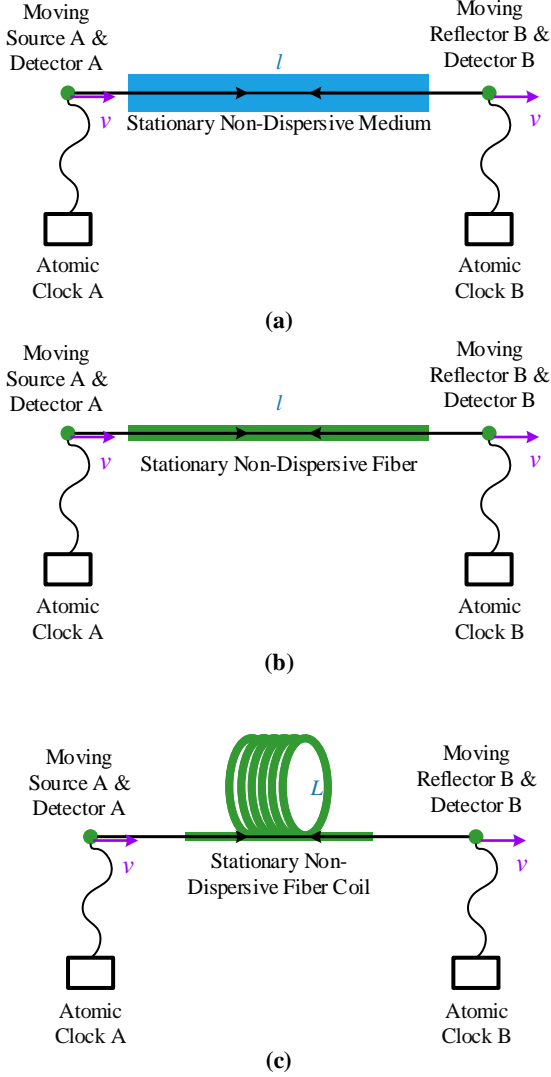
Moving Source A & Detector A

$l$

Moving Reflector B & Detector B

$v$

Stationary Non-Dispersive Medium

$v$

Atomic Clock A

Atomic Clock B

(a)

Moving Source A & Detector A

$l$

Moving Reflector B & Detector B

$v$

Stationary Non-Dispersive Fiber

$v$

Atomic Clock A

Atomic Clock B

(b)

Moving Source A & Detector A

$L$

Moving Reflector B & Detector B

$v$

Stationary Non-Dispersive Fiber Coil

$v$

Atomic Clock A

Atomic Clock B

(c)